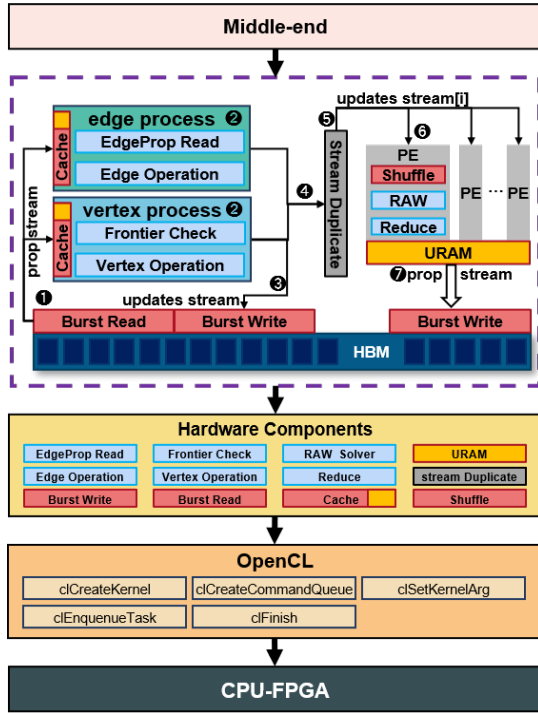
Middle-end

edge process ❷
Cache
EdgeProp Read
Edge Operation

vertex process ❷
Cache
Frontier Check
Vertex Operation

prop stream

❶

❹

❸

updates stream

❺ updates stream[i]

Stream Duplicate

❻

PE
Shuffle
RAW
Reduce

PE ··· PE

URAM

❼prop stream

Burst Read
Burst Write
Burst Write

HBM

Hardware Components

| EdgeProp Read | Frontier Check | RAW Solver | URAM |
|---|---|---|---|
| Edge Operation | Vertex Operation | Reduce | stream Duplicate |
| Burst Write | Burst Read | Cache | Shuffle |

OpenCL

clCreateKernel
clCreateCommandQueue
clSetKernelArg
clEnquenueTask
clFinish

CPU-FPGA